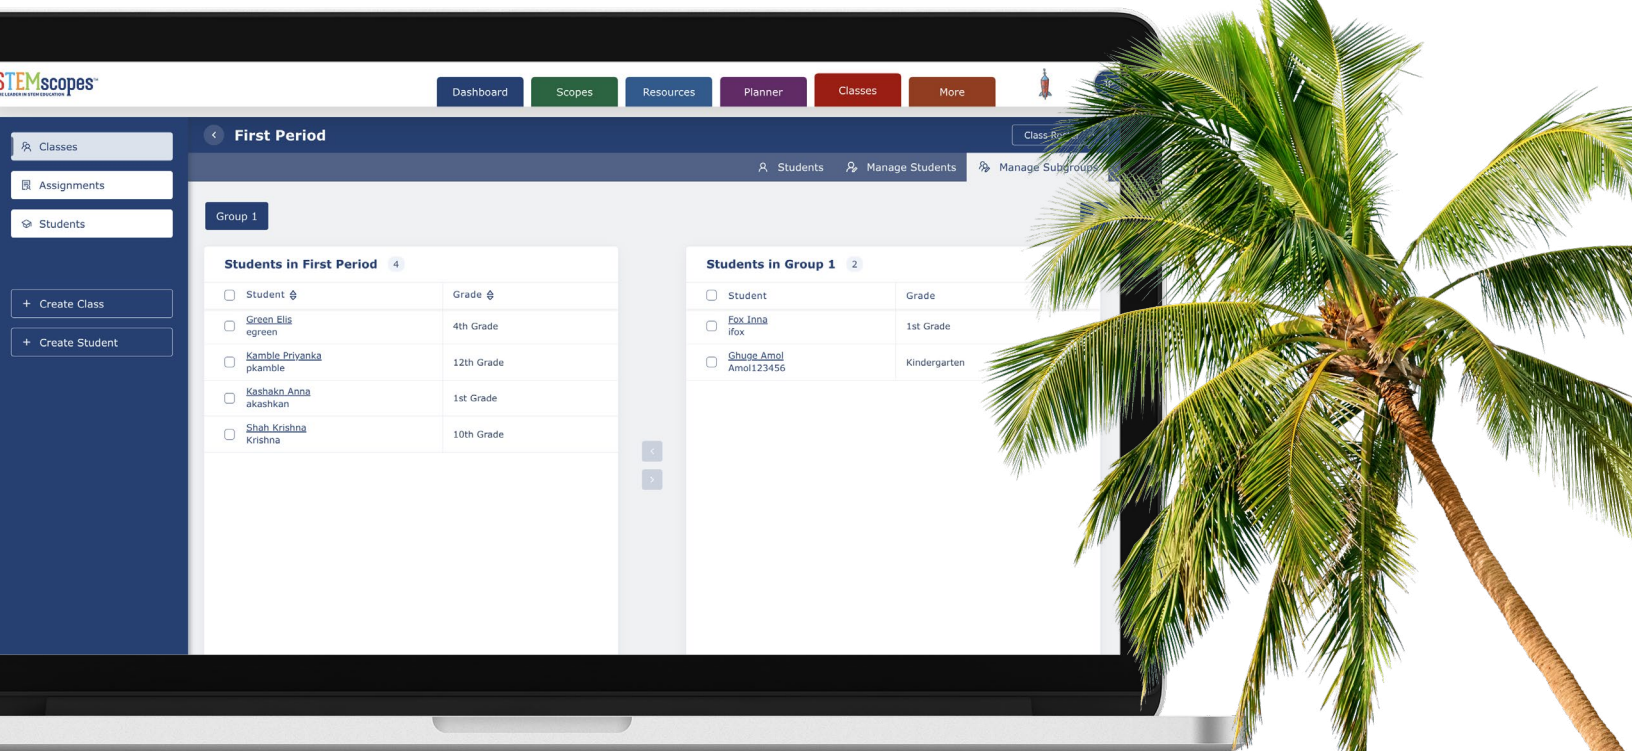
STEMscopes
THE LEADER IN STEM EDUCATION

Dashboard
Scopes
Resources
Planner
Classes
More

Classes
Assignments
Students

+ Create Class
+ Create Student

First Period
Class Ro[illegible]

Students
Manage Students
Manage Subgroups

Group 1

Students in First Period 4

| Student | Grade |
|---|---|
| Green Elis egreen | 4th Grade |
| Kamble Priyanka pkamble | 12th Grade |
| Kashakn Anna akashkan | 1st Grade |
| Shah Krishna Krishna | 10th Grade |

Students in Group 1 2

| Student | Grade |
|---|---|
| Fox Inna ifox | 1st Grade |
| Ghuge Amol Amol123456 | Kindergarten |